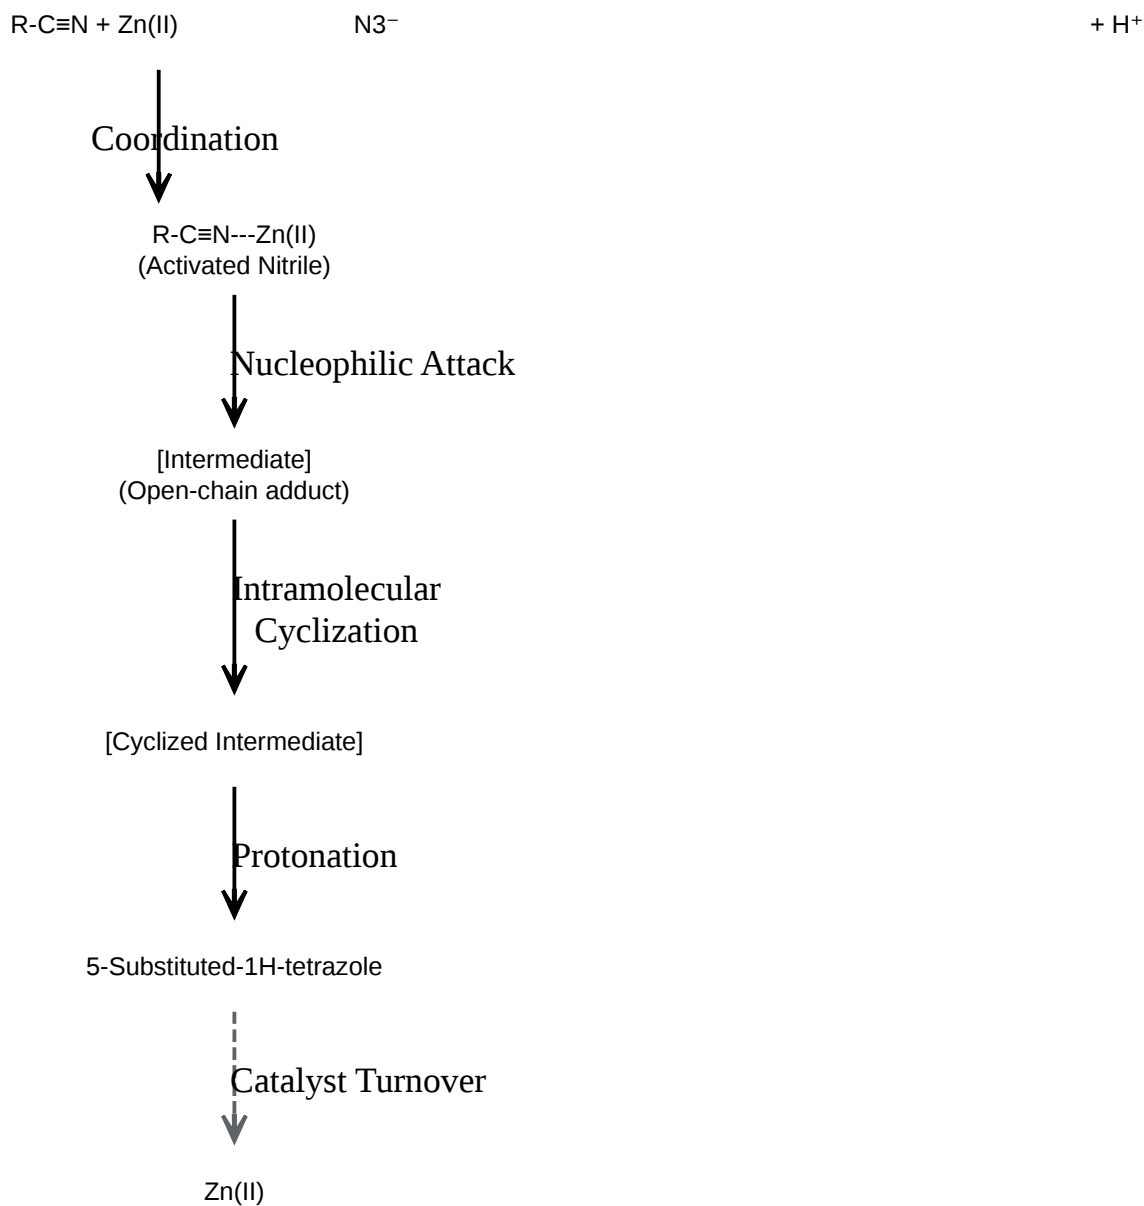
R-C≡N + Zn(II)

N3⁻

+ H⁺

Coordination

R-C≡N---Zn(II)
(Activated Nitrile)

Nucleophilic Attack

[Intermediate]
(Open-chain adduct)

Intramolecular Cyclization

[Cyclized Intermediate]

Protonation

5-Substituted-1H-tetrazole

Catalyst Turnover

Zn(II)